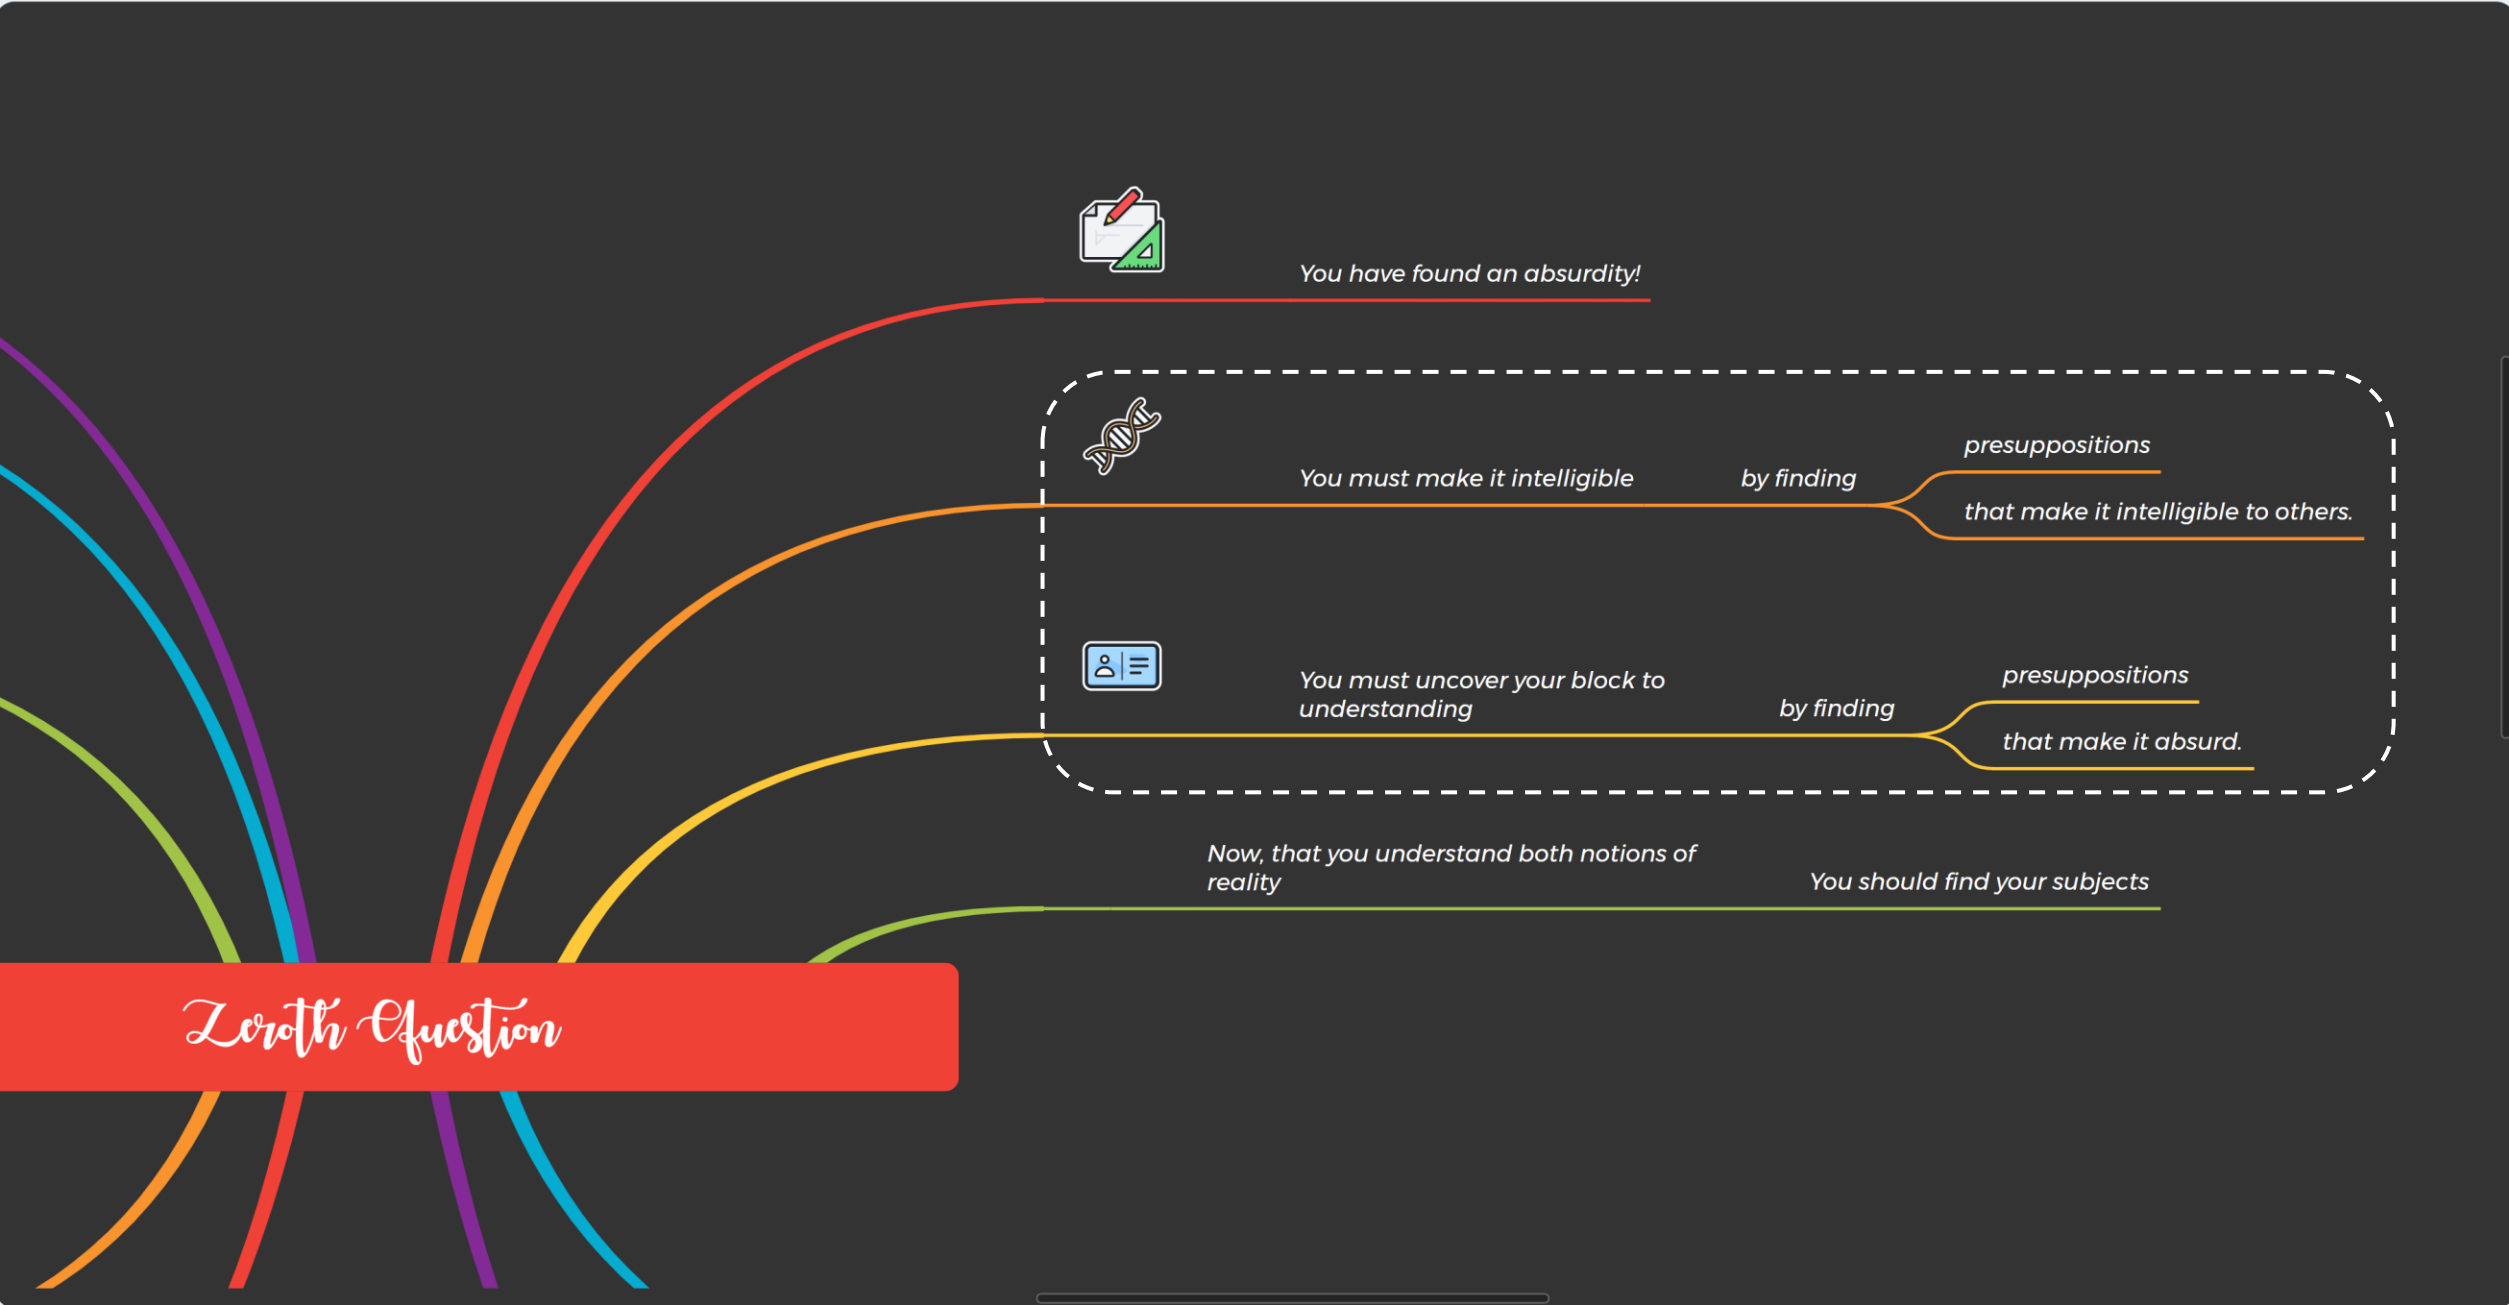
You have found an absurdity!

You must make it intelligible

by finding

presuppositions

that make it intelligible to others.

You must uncover your block to understanding

by finding

presuppositions

that make it absurd.

Now, that you understand both notions of reality

You should find your subjects

Zeroth Question